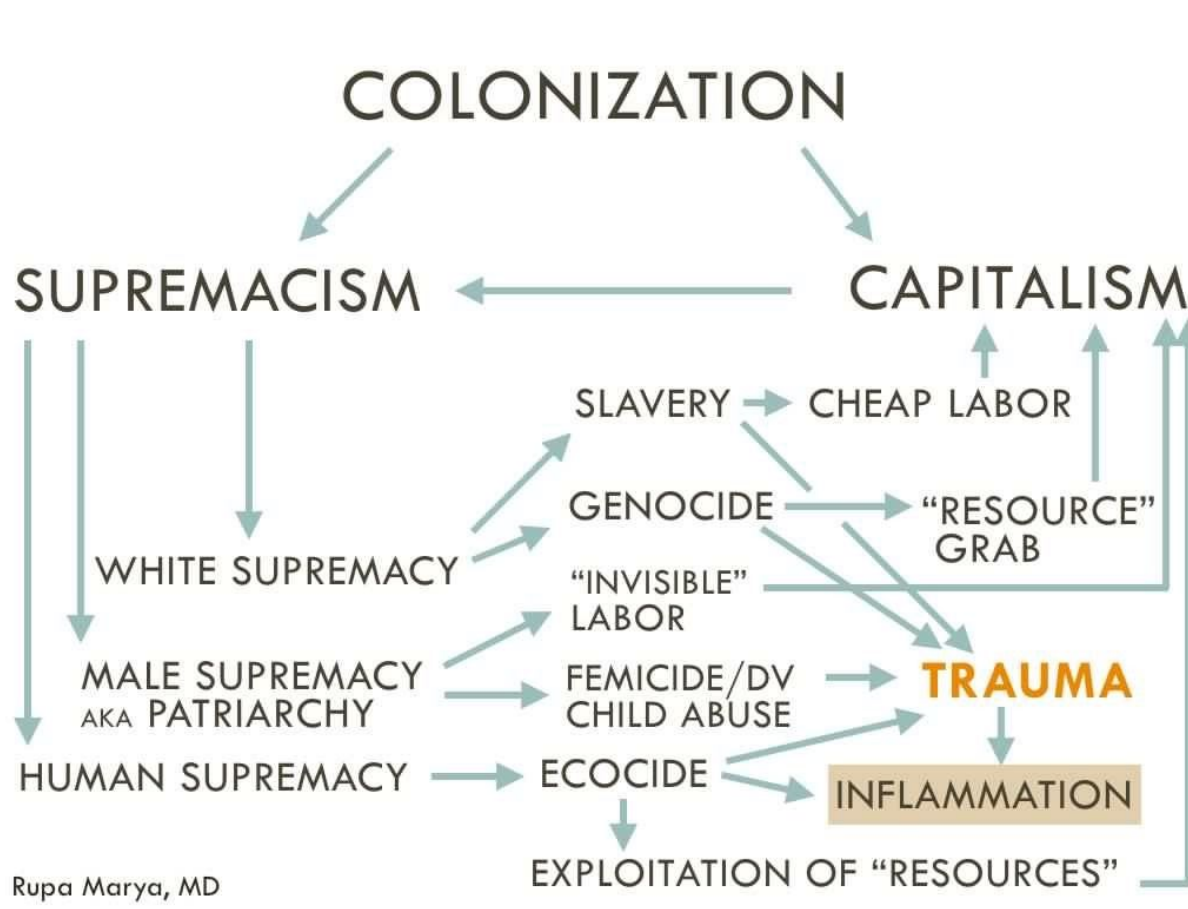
COLONIZATION

SUPREMACISM

CAPITALISM

SLAVERY

CHEAP LABOR

GENOCIDE

"RESOURCE" GRAB

WHITE SUPREMACY

"INVISIBLE" LABOR

MALE SUPREMACY AKA PATRIARCHY

FEMICIDE/DV CHILD ABUSE

TRAUMA

HUMAN SUPREMACY

ECOCIDE

INFLAMMATION

EXPLOITATION OF "RESOURCES"

Rupa Marya, MD